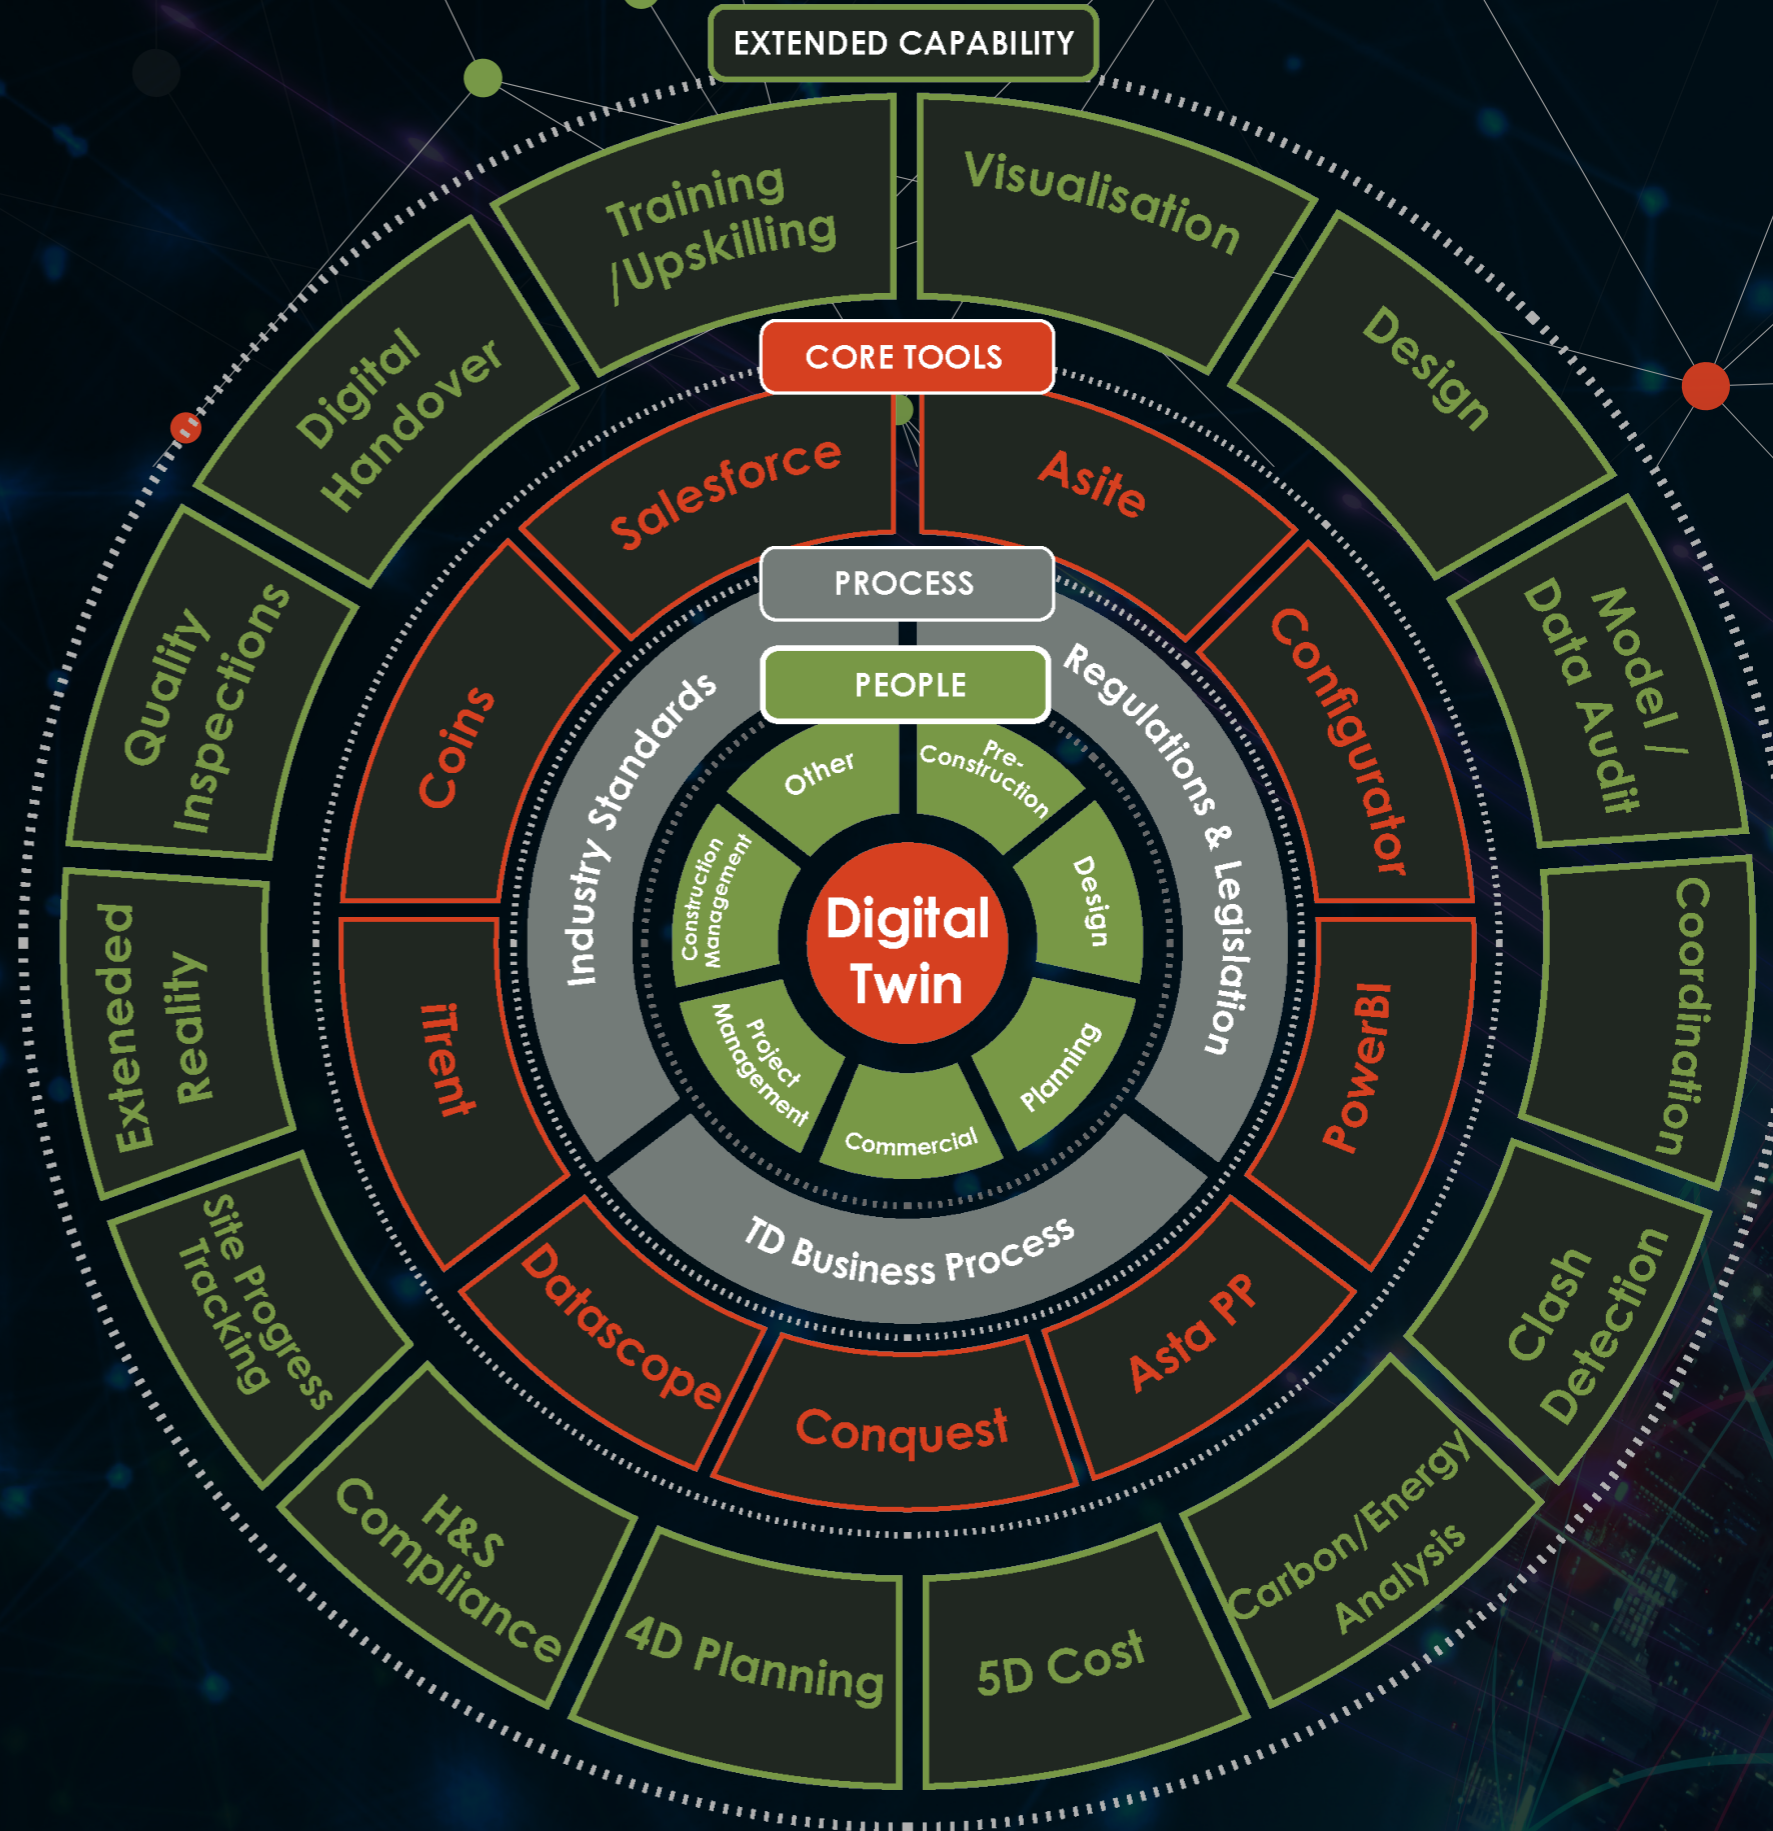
EXTENDED CAPABILITY

Training /Upskilling

Visualisation

Design

Model / Data Audit

Coordination

Clash Detection

Carbon/Energy Analysis

5D Cost

4D Planning

H&S Compliance

Site Progress Tracking

Extenede​d Reality

Quality Inspections

Digital Handover

CORE TOOLS

Salesforce

Asite

Configurator

PowerBI

Asta PP

Conquest

Datascope

iTrent

Coins

PROCESS

Industry Standards

Regulations & Legislation

TD Business Process

PEOPLE

Other

Pre-Construction

Design

Planning

Commercial

Project Management

Construction Management

Digital Twin